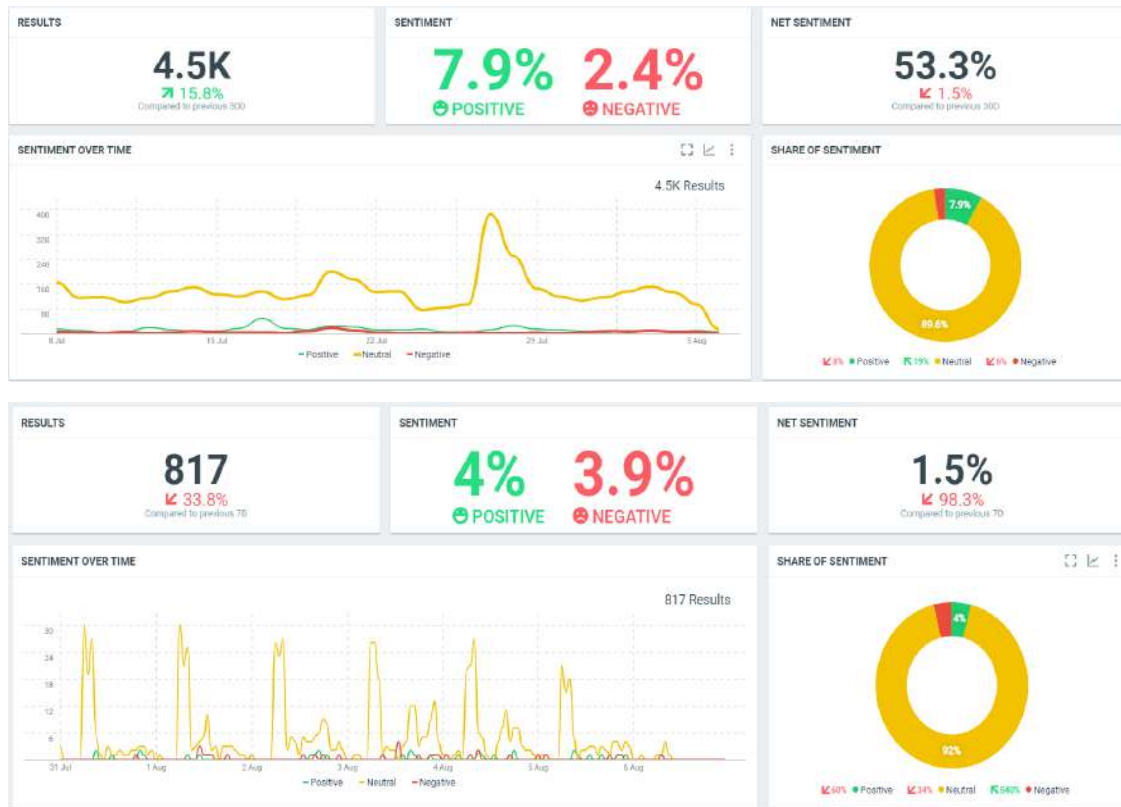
RESULTS

4.5K
15.8%
Compared to previous 30D

SENTIMENT

7.9%
POSITIVE

2.4%
NEGATIVE

NET SENTIMENT

53.3%
1.5%
Compared to previous 30D

SENTIMENT OVER TIME

4.5K Results

400
320
240
160
80

8 Jul
15 Jul
22 Jul
29 Jul
5 Aug

Positive
Neutral
Negative

SHARE OF SENTIMENT

7.9%
89.6%

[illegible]% Positive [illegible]% Neutral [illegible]% Negative

RESULTS

817
33.8%
Compared to previous 7D

SENTIMENT

4%
POSITIVE

3.9%
NEGATIVE

NET SENTIMENT

1.5%
98.3%
Compared to previous 7D

SENTIMENT OVER TIME

817 Results

30
24
18
12
6

31 Jul
1 Aug
2 Aug
3 Aug
4 Aug
5 Aug
6 Aug

Positive
Neutral
Negative

SHARE OF SENTIMENT

4%
92%

60% Positive 34% Neutral 540% Negative